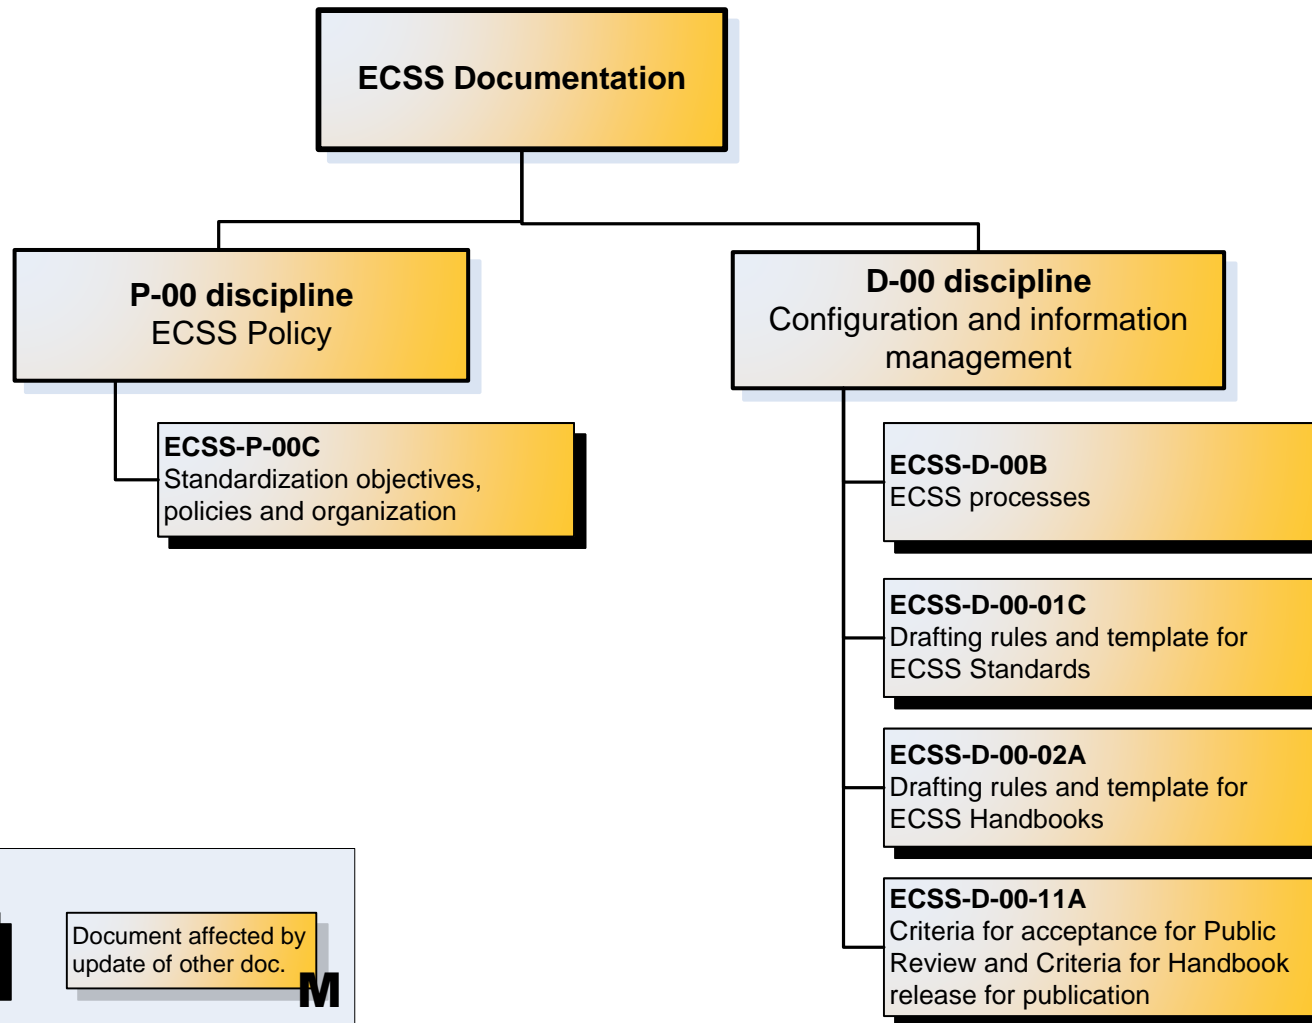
ECSS Documentation

P-00 discipline
ECSS Policy

D-00 discipline
Configuration and information management

ECSS-P-00C
Standardization objectives, policies and organization

ECSS-D-00B
ECSS processes

ECSS-D-00-01C
Drafting rules and template for ECSS Standards

ECSS-D-00-02A
Drafting rules and template for ECSS Handbooks

ECSS-D-00-11A
Criteria for acceptance for Public Review and Criteria for Handbook release for publication

Document affected by update of other doc.

M